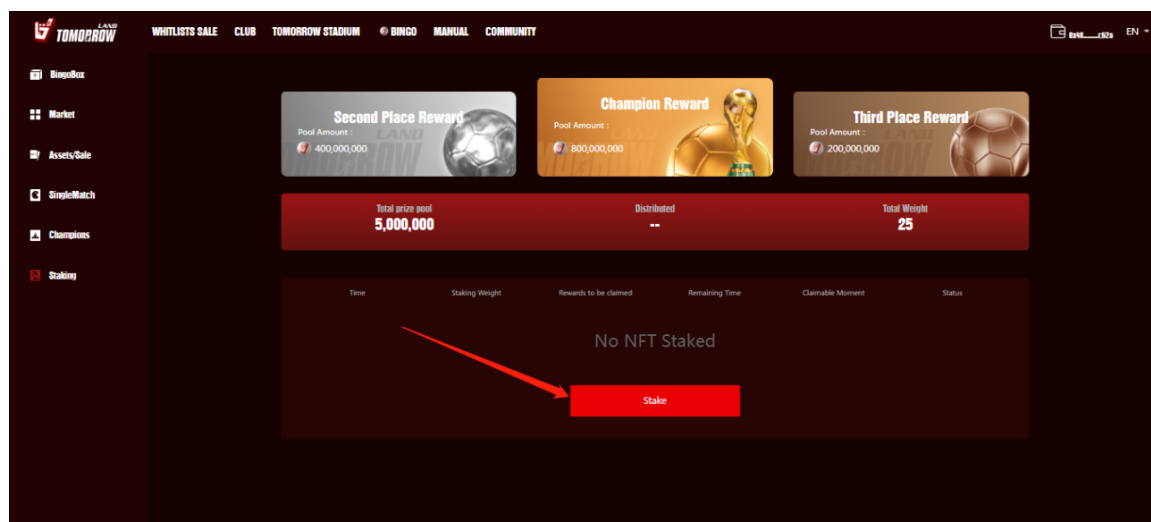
LAND TOMORROW

WHITLISTS SALE CLUB TOMORROW STADIUM BINGO MANUAL COMMUNITY

0x48......c62a EN

BingoBox
Market
Assets/Sale
SingleMatch
Champions
Staking

Second Place Reward
Pool Amount :
400,000,000

Champion Reward
Pool Amount :
800,000,000

Third Place Reward
Pool Amount :
200,000,000

Total prize pool
5,000,000

Distributed
--

Total Weight
25

| Time | Staking Weight | Rewards to be claimed | Remaining Time | Claimable Moment | Status |
|---|---|---|---|---|---|

No NFT Staked

Stake